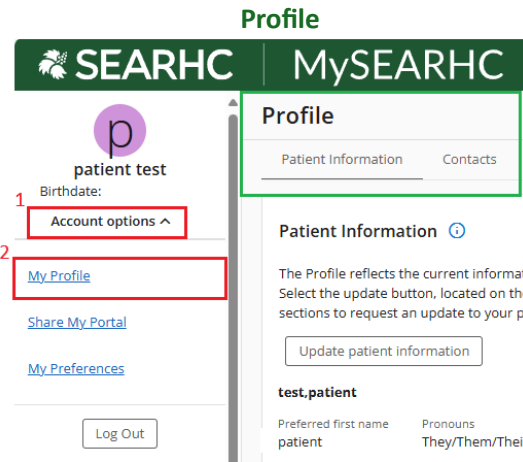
Profile

SEARHC | MySEARHC

p

patient test

Birthdate:

1

Account options ^

2

My Profile

Share My Portal

My Preferences

Log Out

Profile

Patient Information

Contacts

Patient Information

The Profile reflects the current informat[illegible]
Select the update button, located on th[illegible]
sections to request an update to your p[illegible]

Update patient information

test,patient

Preferred first name
patient

Pronouns
They/Them/Thei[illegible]